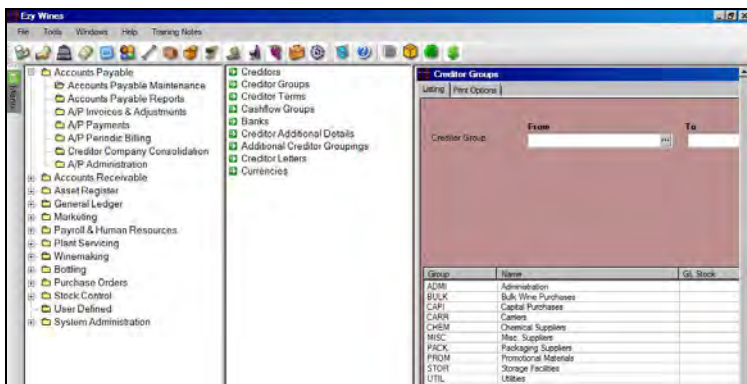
Ezy Wines

File Tools Windows Help Training Notes

Menu

Accounts Payable
Accounts Payable Maintenance
Accounts Payable Reports
A/P Invoices & Adjustments
A/P Payments
A/P Periodic Billing
Creditor Company Consolidation
A/P Administration
Accounts Receivable
Asset Register
General Ledger
Marketing
Payroll & Human Resources
Plant Servicing
Winemaking
Bottling
Purchase Orders
Stock Control
User Defined
System Administration

Creditors
Creditor Groups
Creditor Terms
Cashflow Groups
Banks
Creditor Additional Details
Additional Creditor Groupings
Creditor Letters
Currencies

Creditor Groups

Listing Print Options

From To

Creditor Group

| Group | Name | GL Stock |
|---|---|---|
| ADMI | Administration | |
| BULK | Bulk Wine Purchases | |
| CAPI | Capital Purchases | |
| CARR | Carriers | |
| CHEM | Chemical Suppliers | |
| MISC | Misc. Suppliers | |
| PACK | Packaging Suppliers | |
| PROM | Promotional Materials | |
| STOR | Storage Facilities | |
| UTIL | Utilities | |